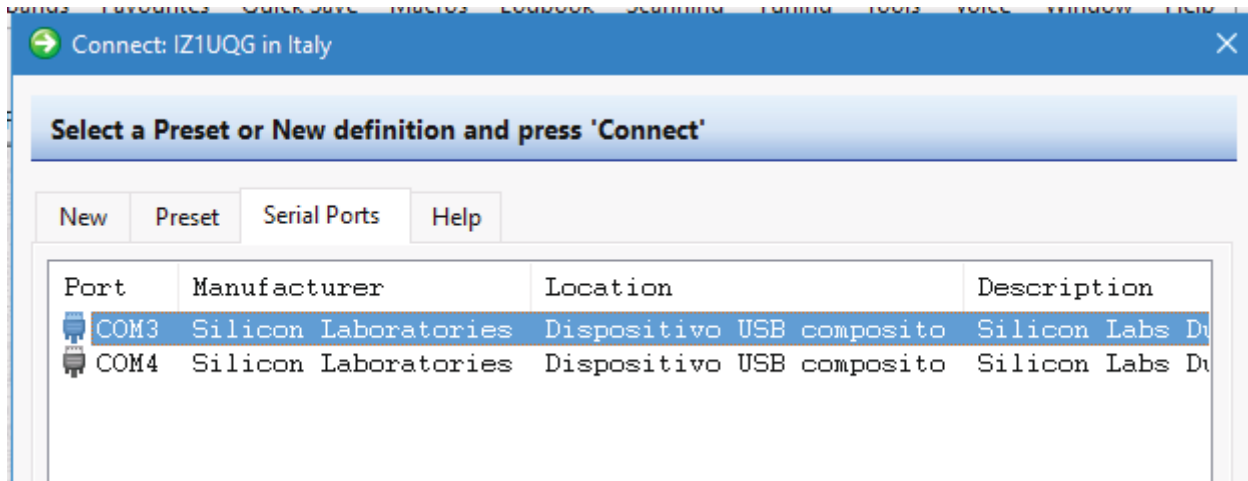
Bands Favourites Quick Save Macros Logbook Scanning Tuning Tools Voice Window Help

Connect: IZ1UQG in Italy

Select a Preset or New definition and press 'Connect'

New Preset Serial Ports Help

| Port | Manufacturer | Location | Description |
|---|---|---|---|
| COM3 | Silicon Laboratories | Dispositivo USB composito | Silicon Labs D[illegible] |
| COM4 | Silicon Laboratories | Dispositivo USB composito | Silicon Labs D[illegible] |